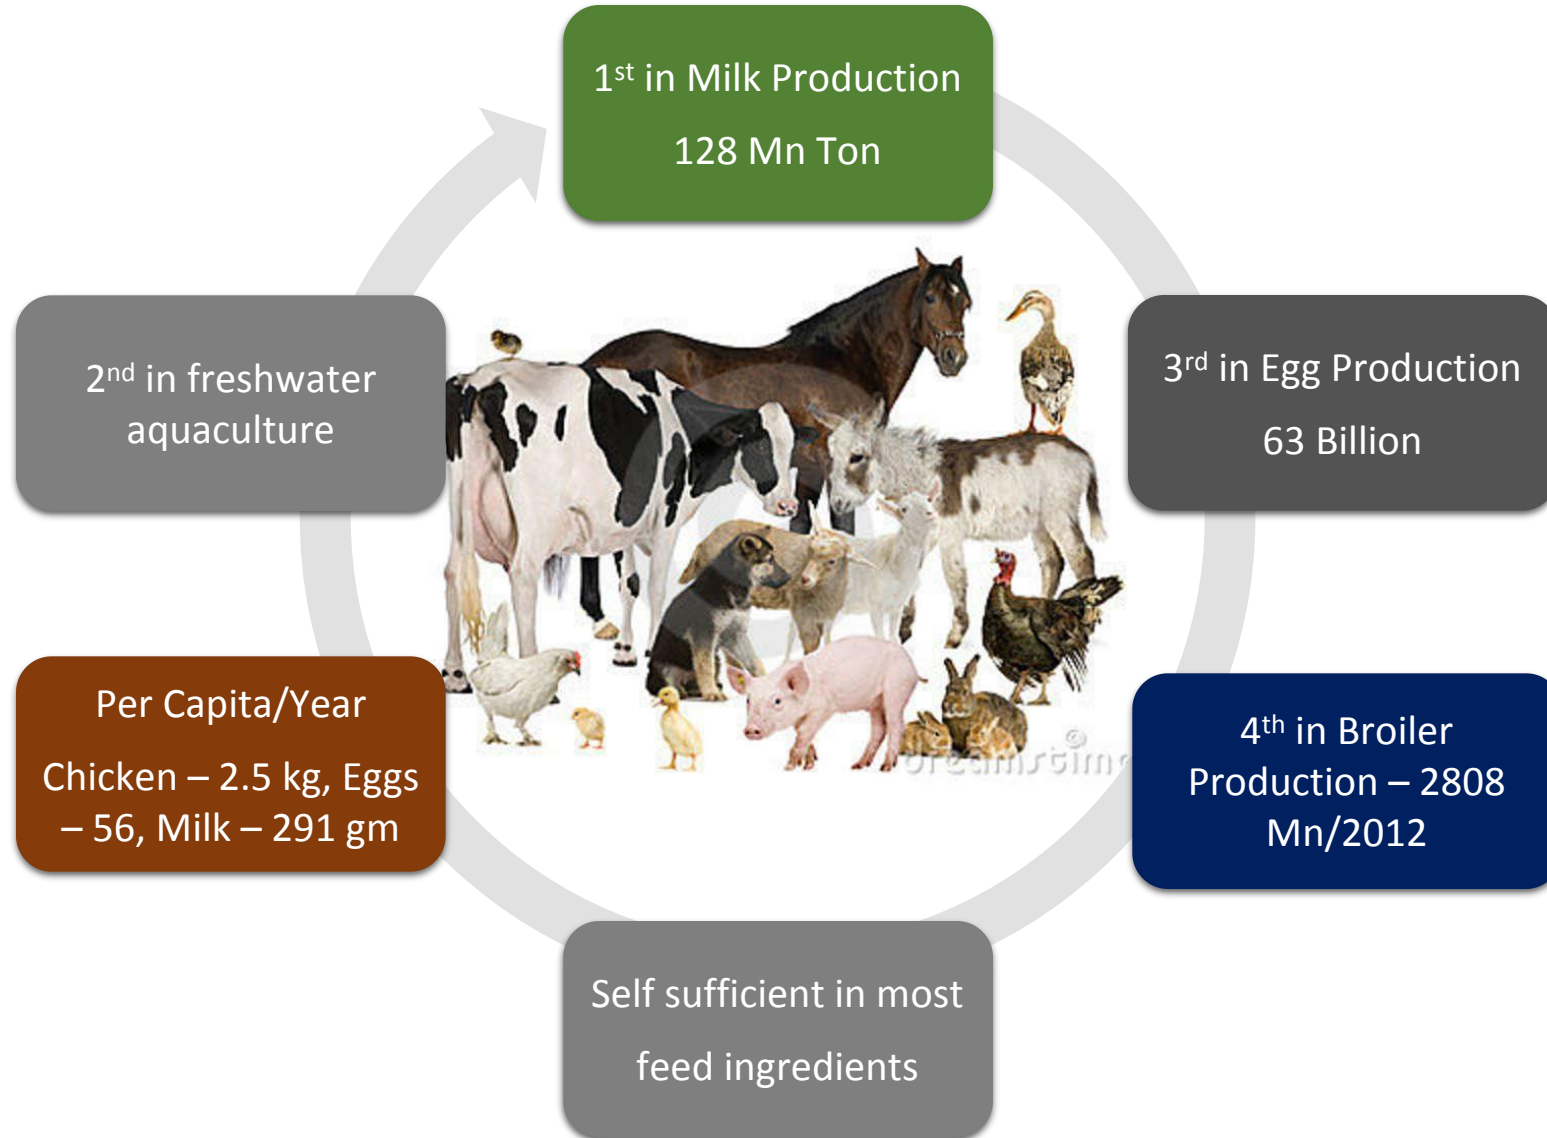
1$^{st}$ in Milk Production

128 Mn Ton

3$^{rd}$ in Egg Production

63 Billion

4$^{th}$ in Broiler Production – 2808 Mn/2012

Self sufficient in most

feed ingredients

Per Capita/Year

Chicken – 2.5 kg, Eggs – 56, Milk – 291 gm

2$^{nd}$ in freshwater aquaculture

dreamstime